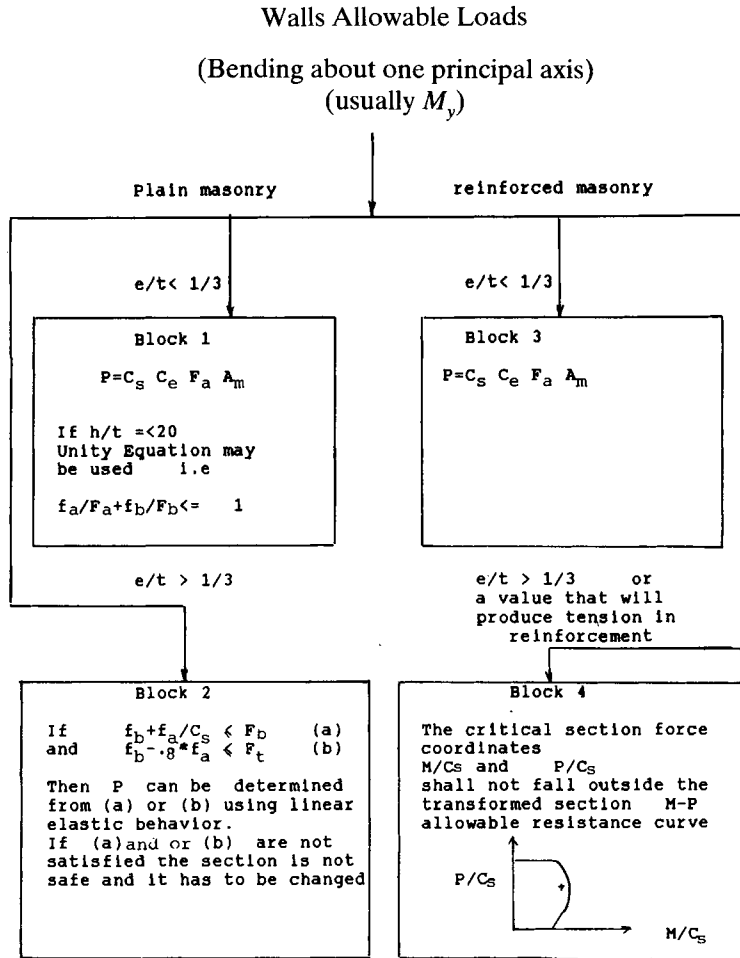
Walls Allowable Loads

(Bending about one principal axis)
(usually $M_y$)

Plain masonry

reinforced masonry

e/t< 1/3

e/t< 1/3

Block 1

$P=C_s\ C_e\ F_a\ A_m$

If h/t =<20
Unity Equation may be used i.e

$f_a/F_a+f_b/F_b<=\ 1$

Block 3

$P=C_s\ C_e\ F_a\ A_m$

e/t > 1/3

e/t > 1/3 or a value that will produce tension in reinforcement

Block 2

If $f_b+f_a/C_s \leqslant F_b$ (a)
and $f_b-.8*f_a \leqslant F_t$ (b)

Then P can be determined from (a) or (b) using linear elastic behavior.
If (a)and or (b) are not satisfied the section is not safe and it has to be changed

Block 4

The critical section force coordinates
M/Cs and P/$C_s$
shall not fall outside the transformed section M-P allowable resistance curve

P/$C_s$

+

M/$C_s$